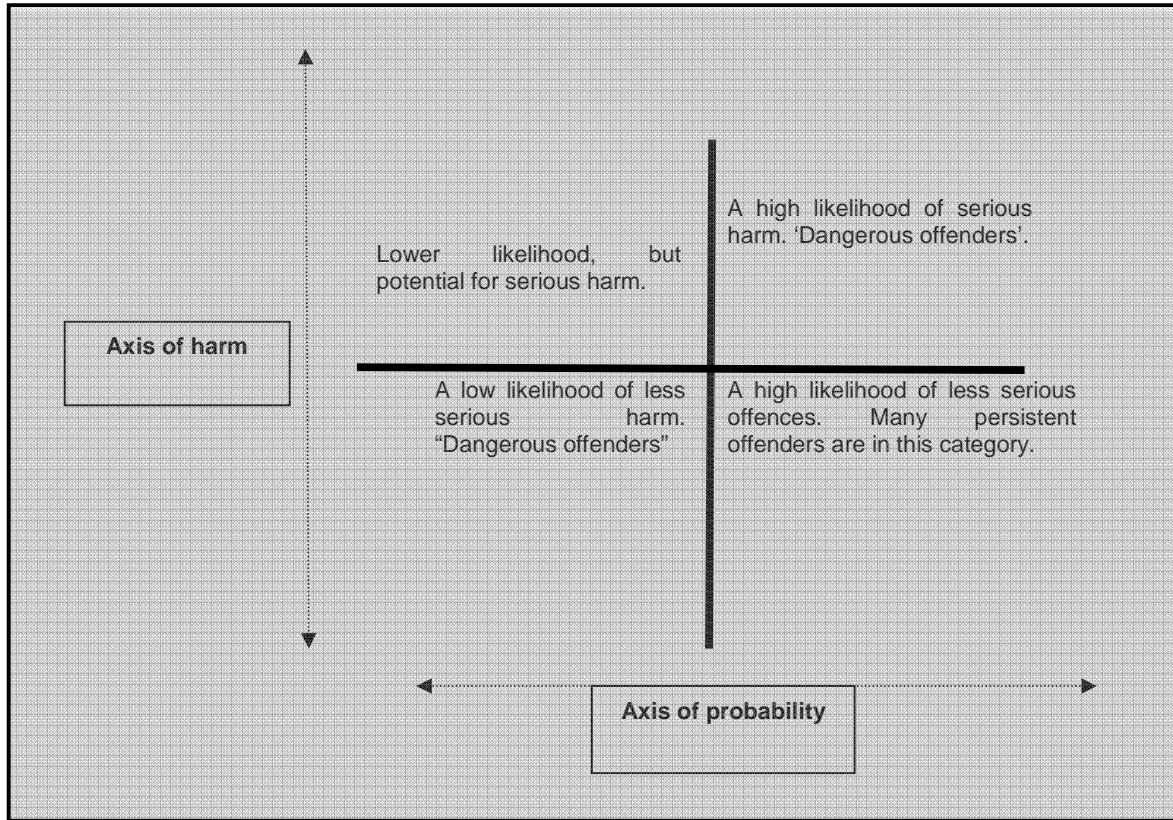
A high likelihood of serious harm. 'Dangerous offenders'.

Lower likelihood, but potential for serious harm.

Axis of harm

A low likelihood of less serious harm. "Dangerous offenders"

A high likelihood of less serious offences. Many persistent offenders are in this category.

Axis of probability